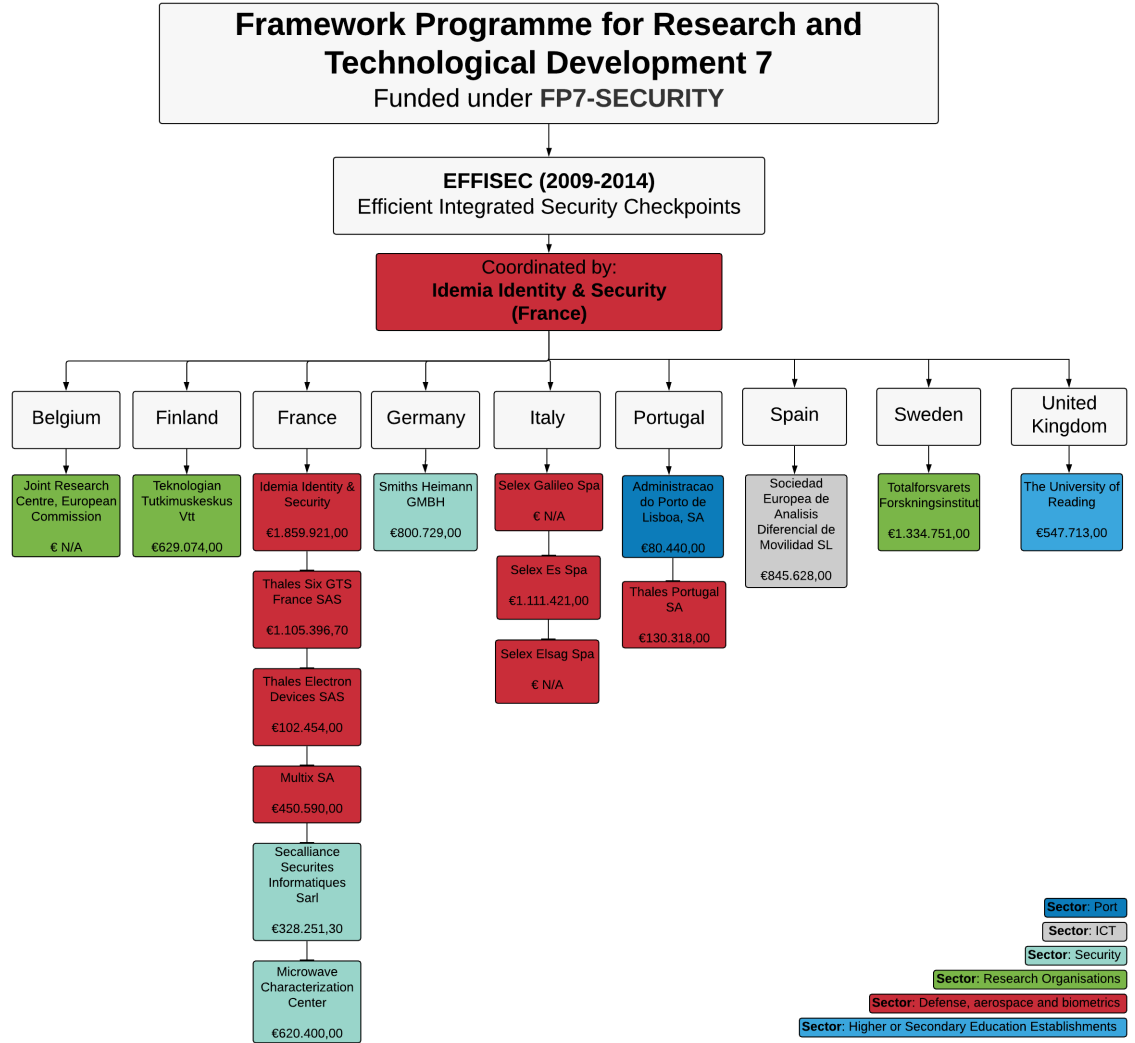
Framework Programme for Research and Technological Development 7
Funded under FP7-SECURITY

EFFISEC (2009-2014)
Efficient Integrated Security Checkpoints

Coordinated by:
Idemia Identity & Security (France)

Belgium

Joint Research Centre, European Commission
€ N/A

Finland

Teknologian Tutkimuskeskus Vtt
€629.074,00

France

Idemia Identity & Security
€1.859.921,00

Thales Six GTS France SAS
€1.105.396,70

Thales Electron Devices SAS
€102.454,00

Multix SA
€450.590,00

Secalliance Securites Informatiques Sarl
€328.251,30

Microwave Characterization Center
€620.400,00

Germany

Smiths Heimann GMBH
€800.729,00

Italy

Selex Galileo Spa
€ N/A

Selex Es Spa
€1.111.421,00

Selex Elsag Spa
€ N/A

Portugal

Administracao do Porto de Lisboa, SA
€80.440,00

Thales Portugal SA
€130.318,00

Spain

Sociedad Europea de Analisis Diferencial de Movilidad SL
€845.628,00

Sweden

Totalforsvarets Forskningsinstitut
€1.334.751,00

United Kingdom

The University of Reading
€547.713,00

Sector: Port
Sector: ICT
Sector: Security
Sector: Research Organisations
Sector: Defense, aerospace and biometrics
Sector: Higher or Secondary Education Establishments